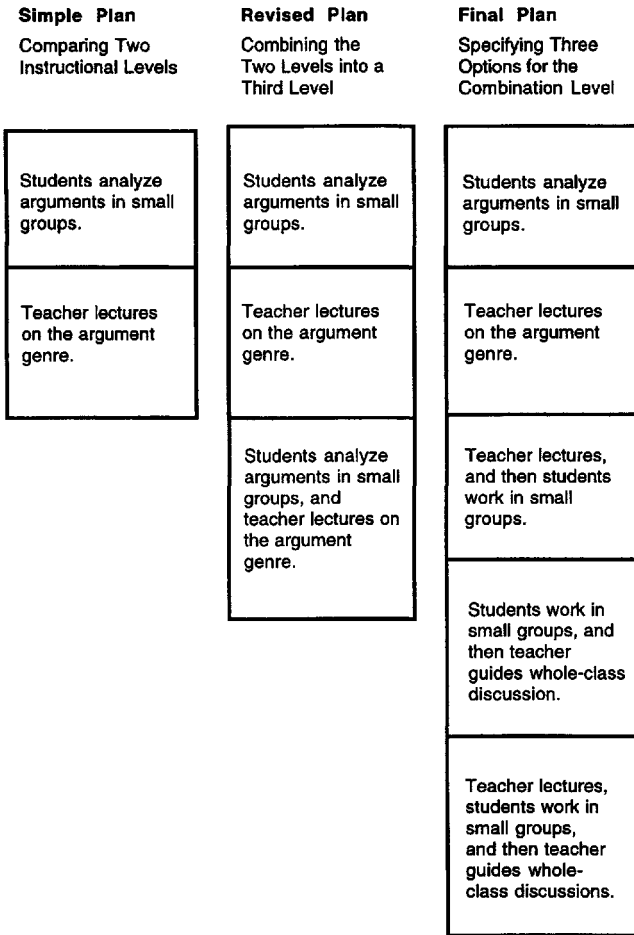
**Simple Plan**

Comparing Two Instructional Levels

Students analyze arguments in small groups.

Teacher lectures on the argument genre.

**Revised Plan**

Combining the Two Levels into a Third Level

Students analyze arguments in small groups.

Teacher lectures on the argument genre.

Students analyze arguments in small groups, and teacher lectures on the argument genre.

**Final Plan**

Specifying Three Options for the Combination Level

Students analyze arguments in small groups.

Teacher lectures on the argument genre.

Teacher lectures, and then students work in small groups.

Students work in small groups, and then teacher guides whole-class discussion.

Teacher lectures, students work in small groups, and then teacher guides whole-class discussions.